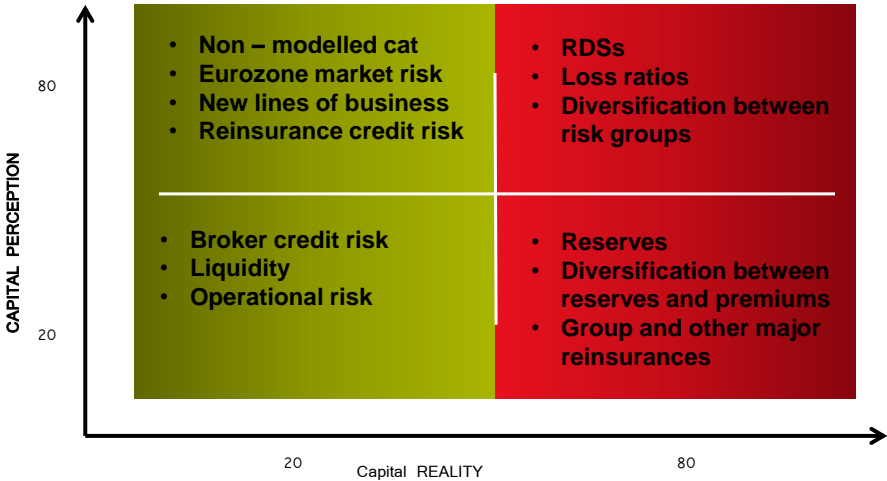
80

20

CAPITAL PERCEPTION

- Non – modelled cat
- Eurozone market risk
- New lines of business
- Reinsurance credit risk

- RDSs
- Loss ratios
- Diversification between risk groups

- Broker credit risk
- Liquidity
- Operational risk

- Reserves
- Diversification between reserves and premiums
- Group and other major reinsurances

20

Capital REALITY

80